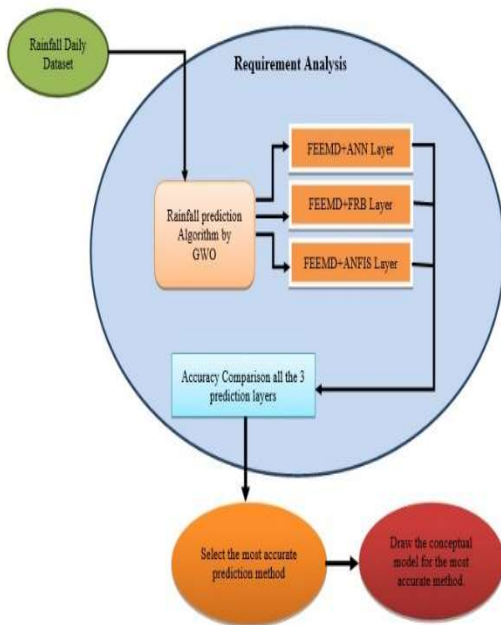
Rainfall Daily Dataset

Requirement Analysis

Rainfall prediction Algorithm by GWO

FEEMD+ANN Layer

FEEMD+FRB Layer

FEEMD+ANFIS Layer

Accuracy Comparison all the 3 prediction layers

Select the most accurate prediction method

Draw the conceptual model for the most accurate method.